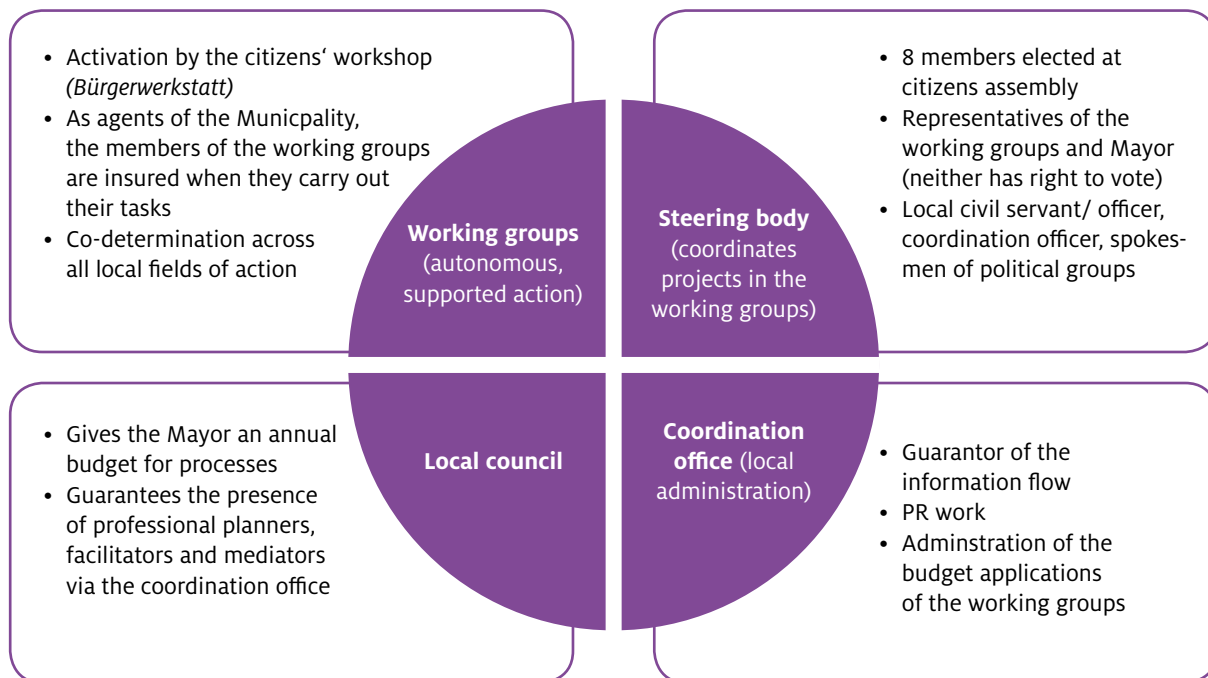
• Activation by the citizens‘ workshop *(Bürgerwerkstatt)*
• As agents of the Municpality, the members of the working groups are insured when they carry out their tasks
• Co-determination across all local fields of action

**Working groups** (autonomous, supported action)

**Steering body** (coordinates projects in the working groups)

• 8 members elected at citizens assembly
• Representatives of the working groups and Mayor (neither has right to vote)
• Local civil servant/ officer, coordination officer, spokesmen of political groups

• Gives the Mayor an annual budget for processes
• Guarantees the presence of professional planners, facilitators and mediators via the coordination office

**Local council**

**Coordination office** (local administration)

• Guarantor of the information flow
• PR work
• Adminstration of the budget applications of the working groups